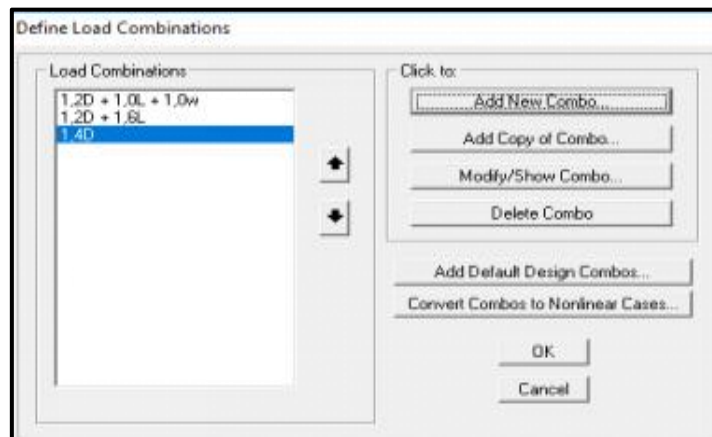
Define Load Combinations

Load Combinations

1,2D + 1,0L + 1,0w
1,2D + 1,6L
1,4D

Click to:

Add New Combo...

Add Copy of Combo...

Modify/Show Combo...

Delete Combo

Add Default Design Combos...

Convert Combos to Nonlinear Cases...

OK

Cancel